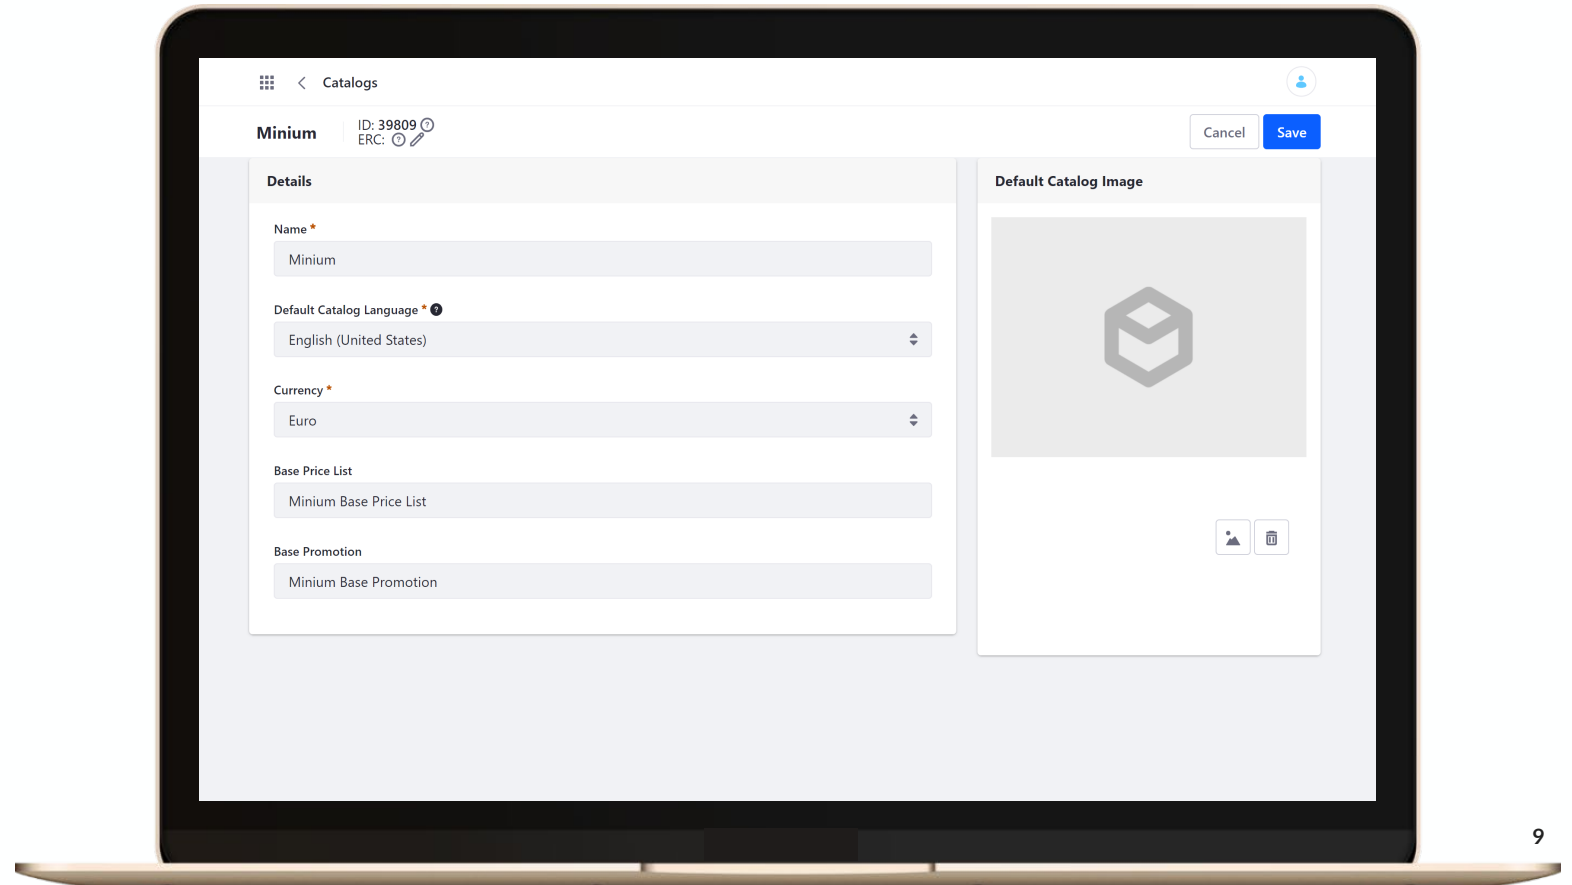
Catalogs

Minium

ID: 39809
ERC:

Cancel Save

Details

Name *
Minium

Default Catalog Language *
English (United States)

Currency *
Euro

Base Price List
Minium Base Price List

Base Promotion
Minium Base Promotion

Default Catalog Image

9